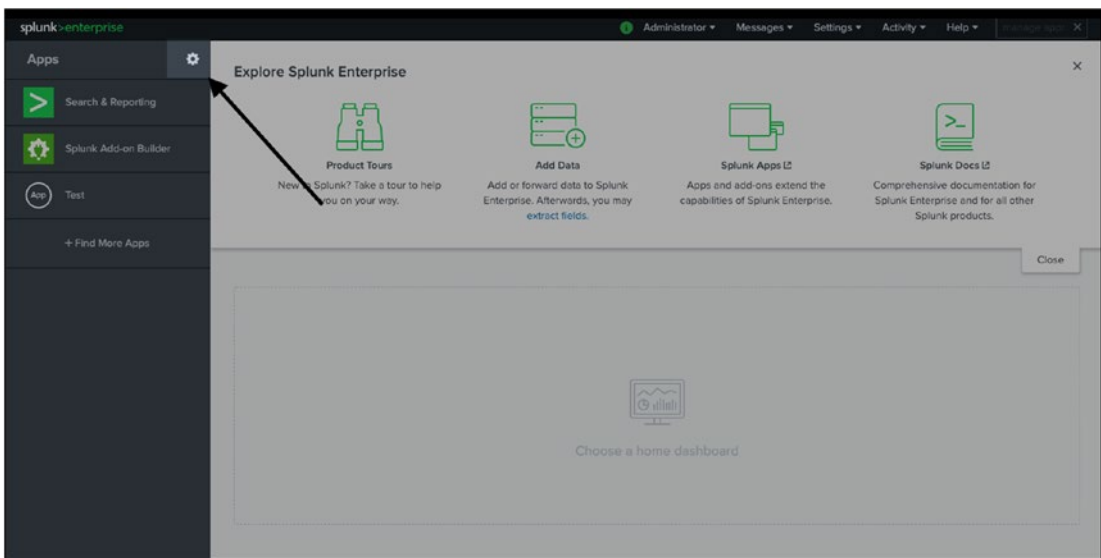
splunk>enterprise

Administrator ▾ Messages ▾ Settings ▾ Activity ▾ Help ▾ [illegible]

Apps

Search & Reporting

Splunk Add-on Builder

Test

+ Find More Apps

Explore Splunk Enterprise

Product Tours
New to Splunk? Take a tour to help you on your way.

Add Data
Add or forward data to Splunk Enterprise. Afterwards, you may extract fields.

Splunk Apps
Apps and add-ons extend the capabilities of Splunk Enterprise.

Splunk Docs
Comprehensive documentation for Splunk Enterprise and for all other Splunk products.

Close

Choose a home dashboard